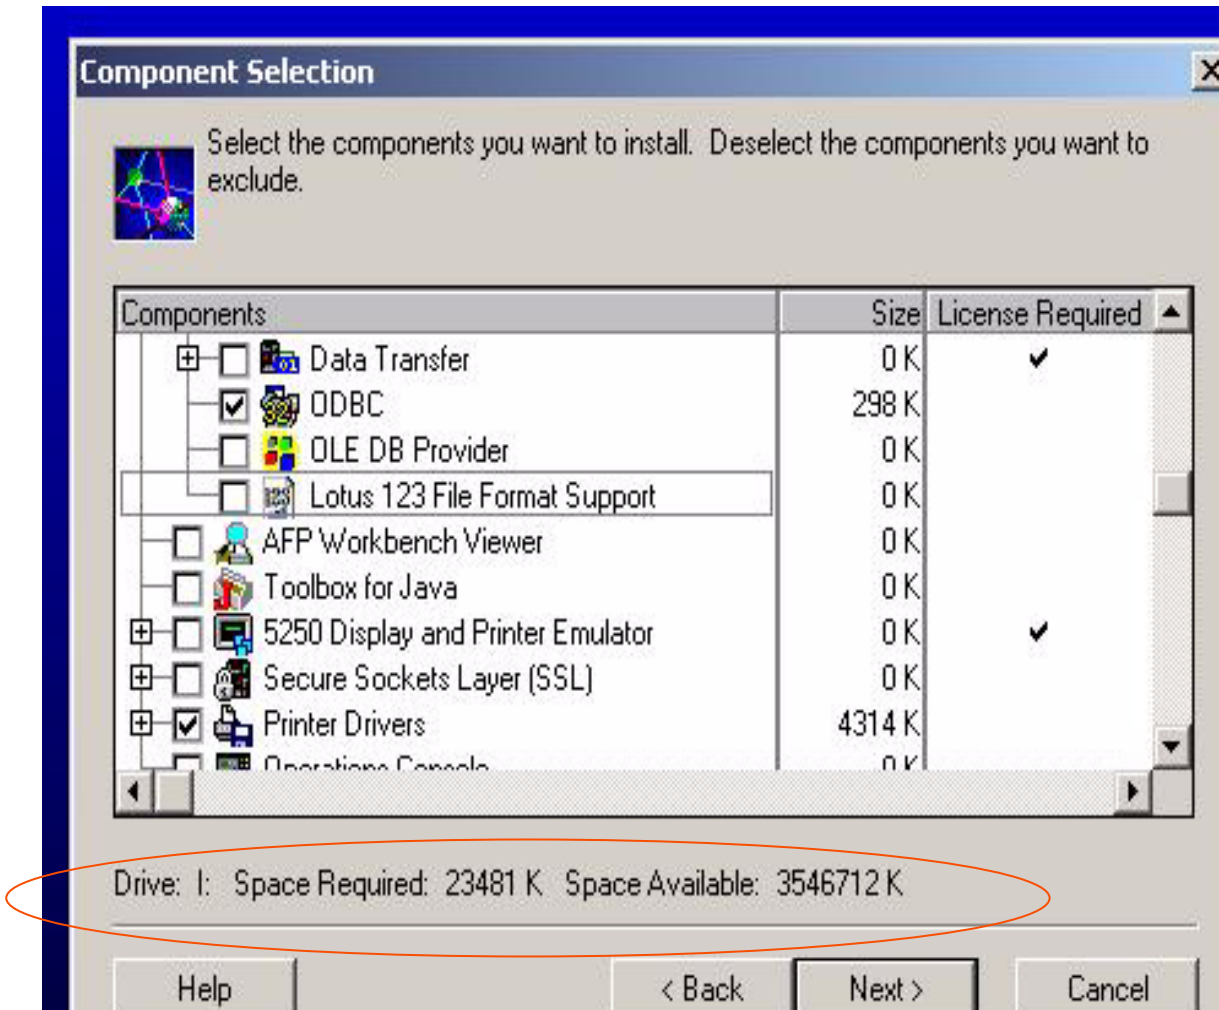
Component Selection

Select the components you want to install. Deselect the components you want to exclude.

| Components | Size | License Required |
|---|---|---|
| Data Transfer | 0 K | ✔ |
| ODBC | 298 K | |
| OLE DB Provider | 0 K | |
| Lotus 123 File Format Support | 0 K | |
| AFP Workbench Viewer | 0 K | |
| Toolbox for Java | 0 K | |
| 5250 Display and Printer Emulator | 0 K | ✔ |
| Secure Sockets Layer (SSL) | 0 K | |
| Printer Drivers | 4314 K | |
| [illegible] | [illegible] | |

Drive: I: Space Required: 23481 K Space Available: 3546712 K

Help
< Back
Next >
Cancel